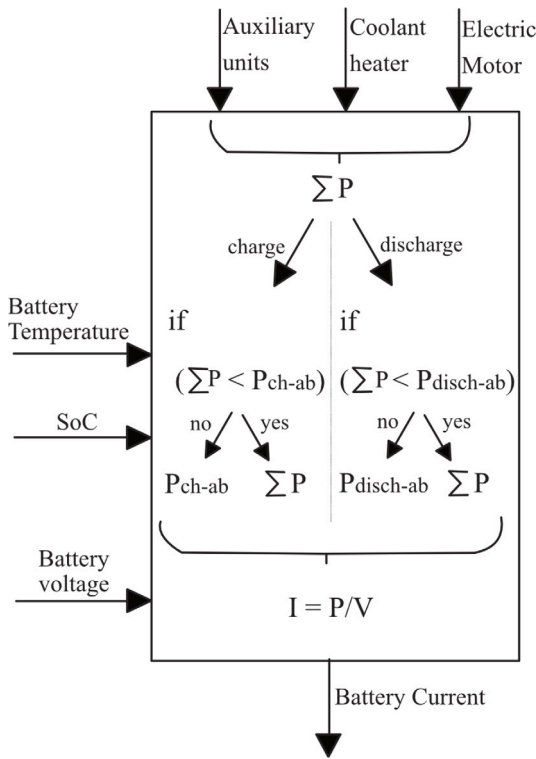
Auxiliary units

Coolant heater

Electric Motor

$\sum P$

charge

discharge

Battery Temperature

if

$(\sum P < P_{ch\text{-}ab})$

no

yes

$P_{ch\text{-}ab}$

$\sum P$

if

$(\sum P < P_{disch\text{-}ab})$

no

yes

$P_{disch\text{-}ab}$

$\sum P$

SoC

Battery voltage

$I = P/V$

Battery Current